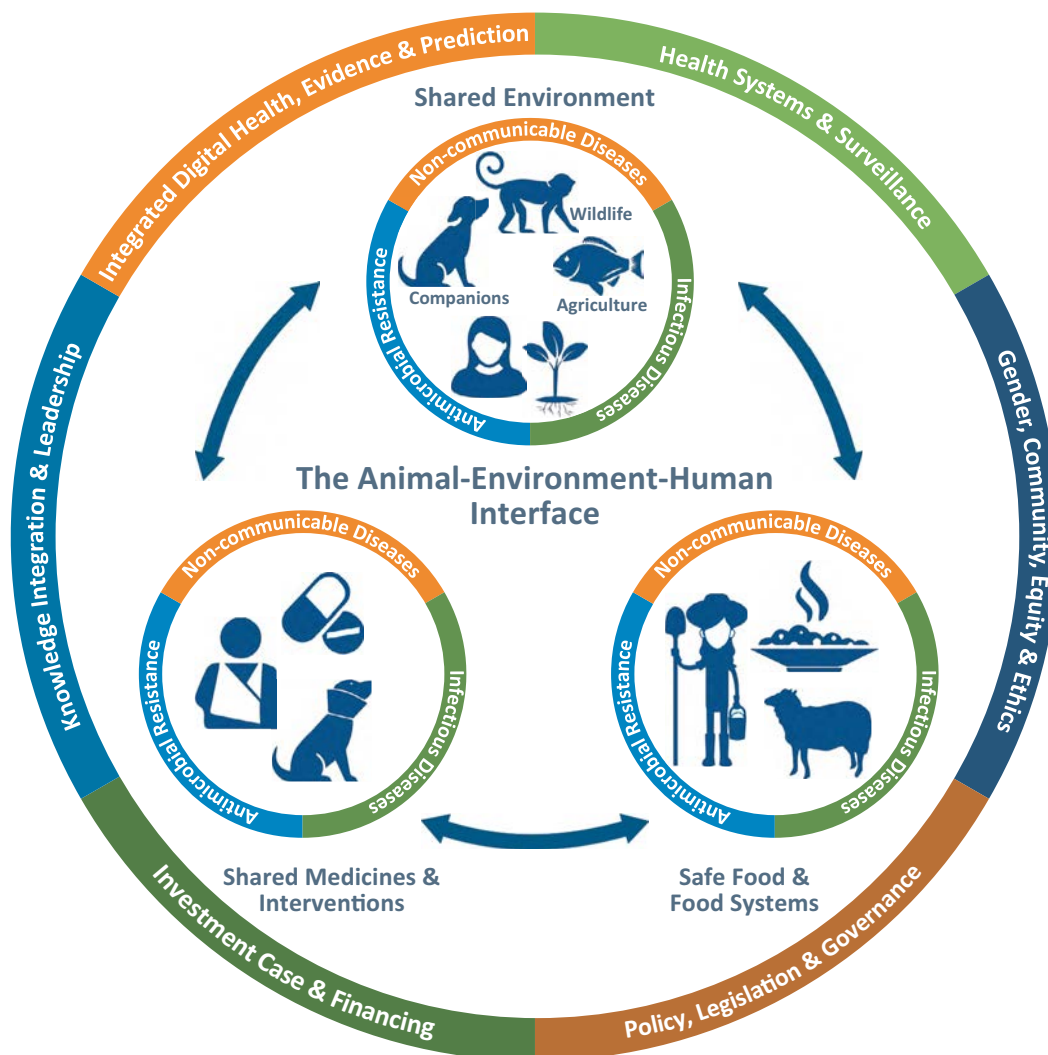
Integrated Digital Health, Evidence & Prediction

Health Systems & Surveillance

Gender, Community, Equity & Ethics

Policy, Legislation & Governance

Investment Case & Financing

Knowledge Integration & Leadership

Shared Environment

Non-communicable Diseases

Wildlife

Companions

Agriculture

Antimicrobial Resistance

Infectious Diseases

The Animal-Environment-Human Interface

Non-communicable Diseases

Antimicrobial Resistance

Infectious Diseases

Shared Medicines & Interventions

Non-communicable Diseases

Antimicrobial Resistance

Infectious Diseases

Safe Food & Food Systems